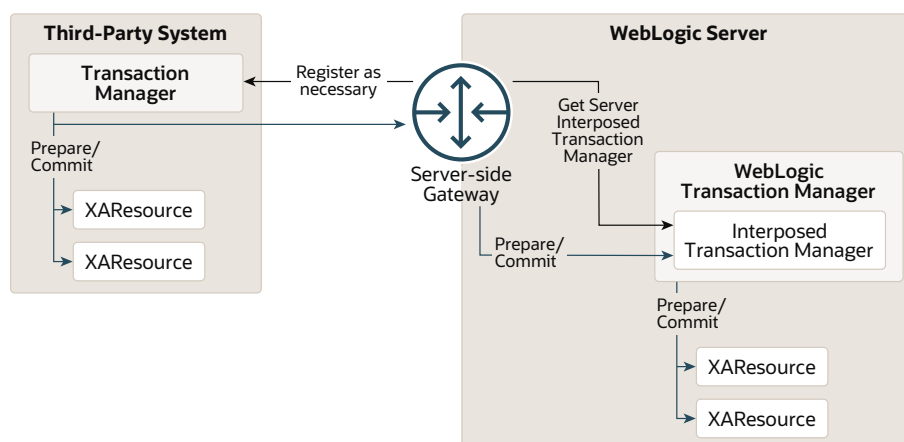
Third-Party System

Transaction Manager

Prepare/ Commit

XAResource

XAResource

Register as necessary

Server-side Gateway

Prepare/ Commit

WebLogic Server

Get Server Interposed Transaction Manager

WebLogic Transaction Manager

Interposed Transaction Manager

Prepare/ Commit

XAResource

XAResource